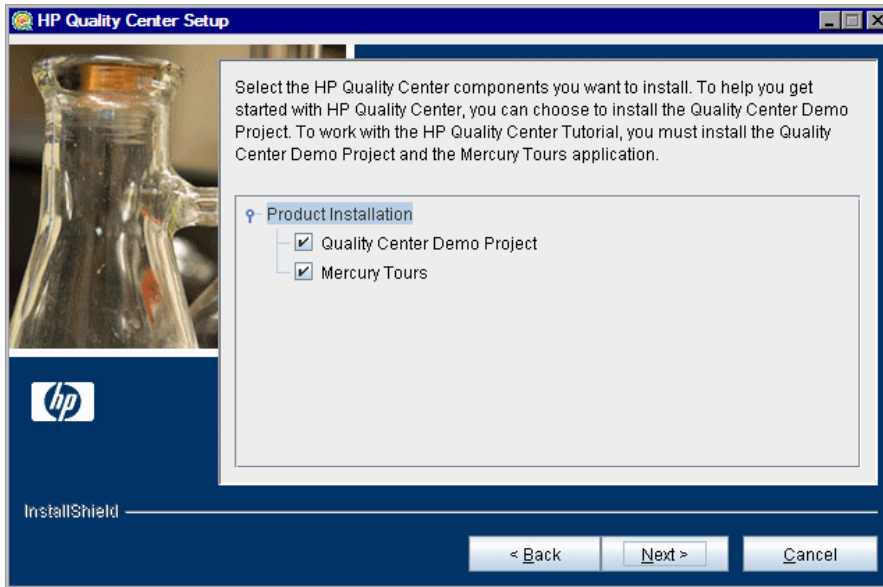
HP Quality Center Setup

Select the HP Quality Center components you want to install. To help you get started with HP Quality Center, you can choose to install the Quality Center Demo Project. To work with the HP Quality Center Tutorial, you must install the Quality Center Demo Project and the Mercury Tours application.

Product Installation

Quality Center Demo Project

Mercury Tours

hp

InstallShield

< Back

Next >

Cancel